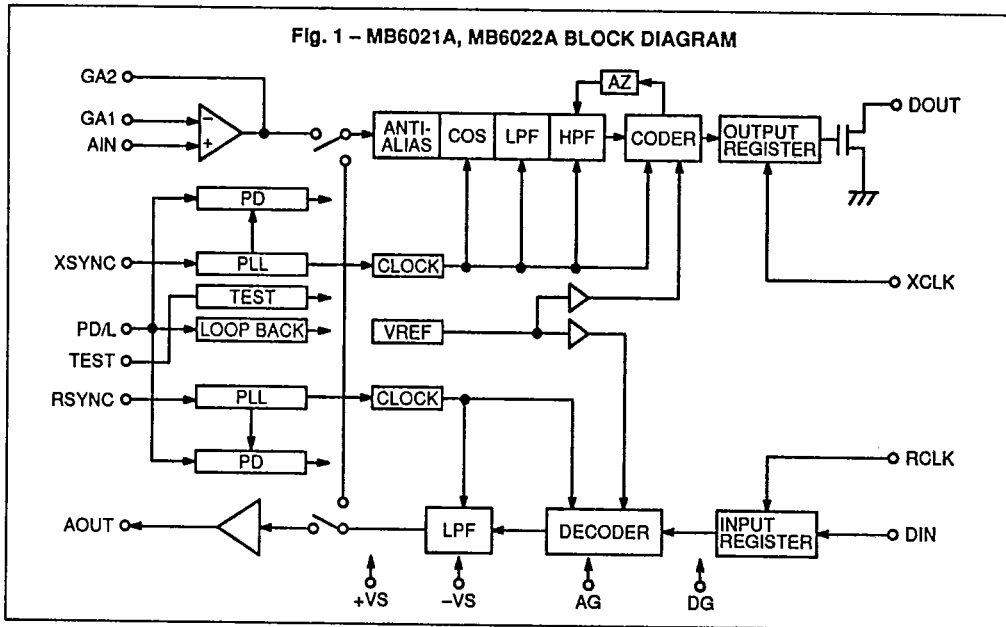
Fig. 1 – MB6021A, MB6022A BLOCK DIAGRAM

GA2
GA1
AIN
−
+
ANTI-ALIAS
COS
LPF
HPF
AZ
CODER
OUTPUT REGISTER
DOUT
PD
XSYNC
PLL
CLOCK
XCLK
TEST
PD/L
LOOP BACK
VREF
TEST
RSYNC
PLL
CLOCK
PD
RCLK
AOUT
LPF
DECODER
INPUT REGISTER
DIN
+VS
−VS
AG
DG